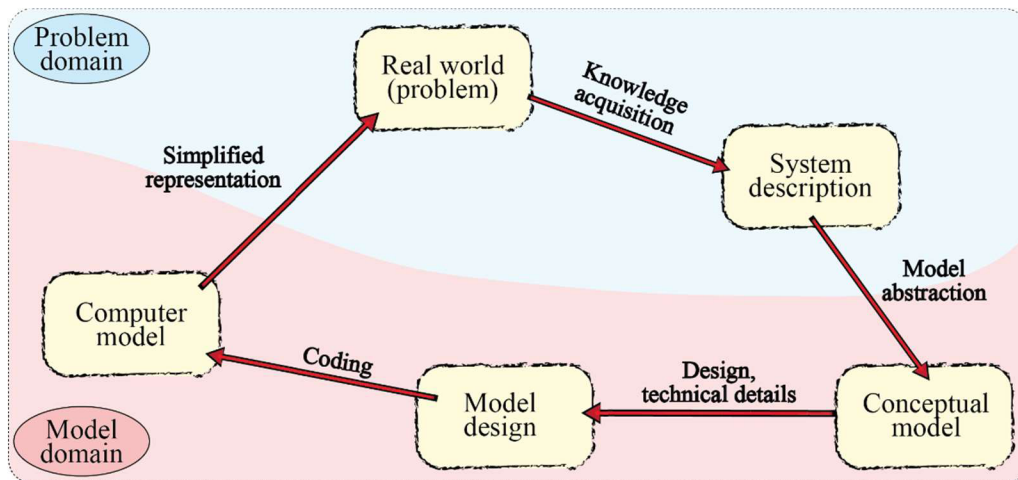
Problem domain

Real world (problem)

Knowledge acquisition

System description

Model abstraction

Conceptual model

Design, technical details

Model design

Coding

Computer model

Simplified representation

Model domain